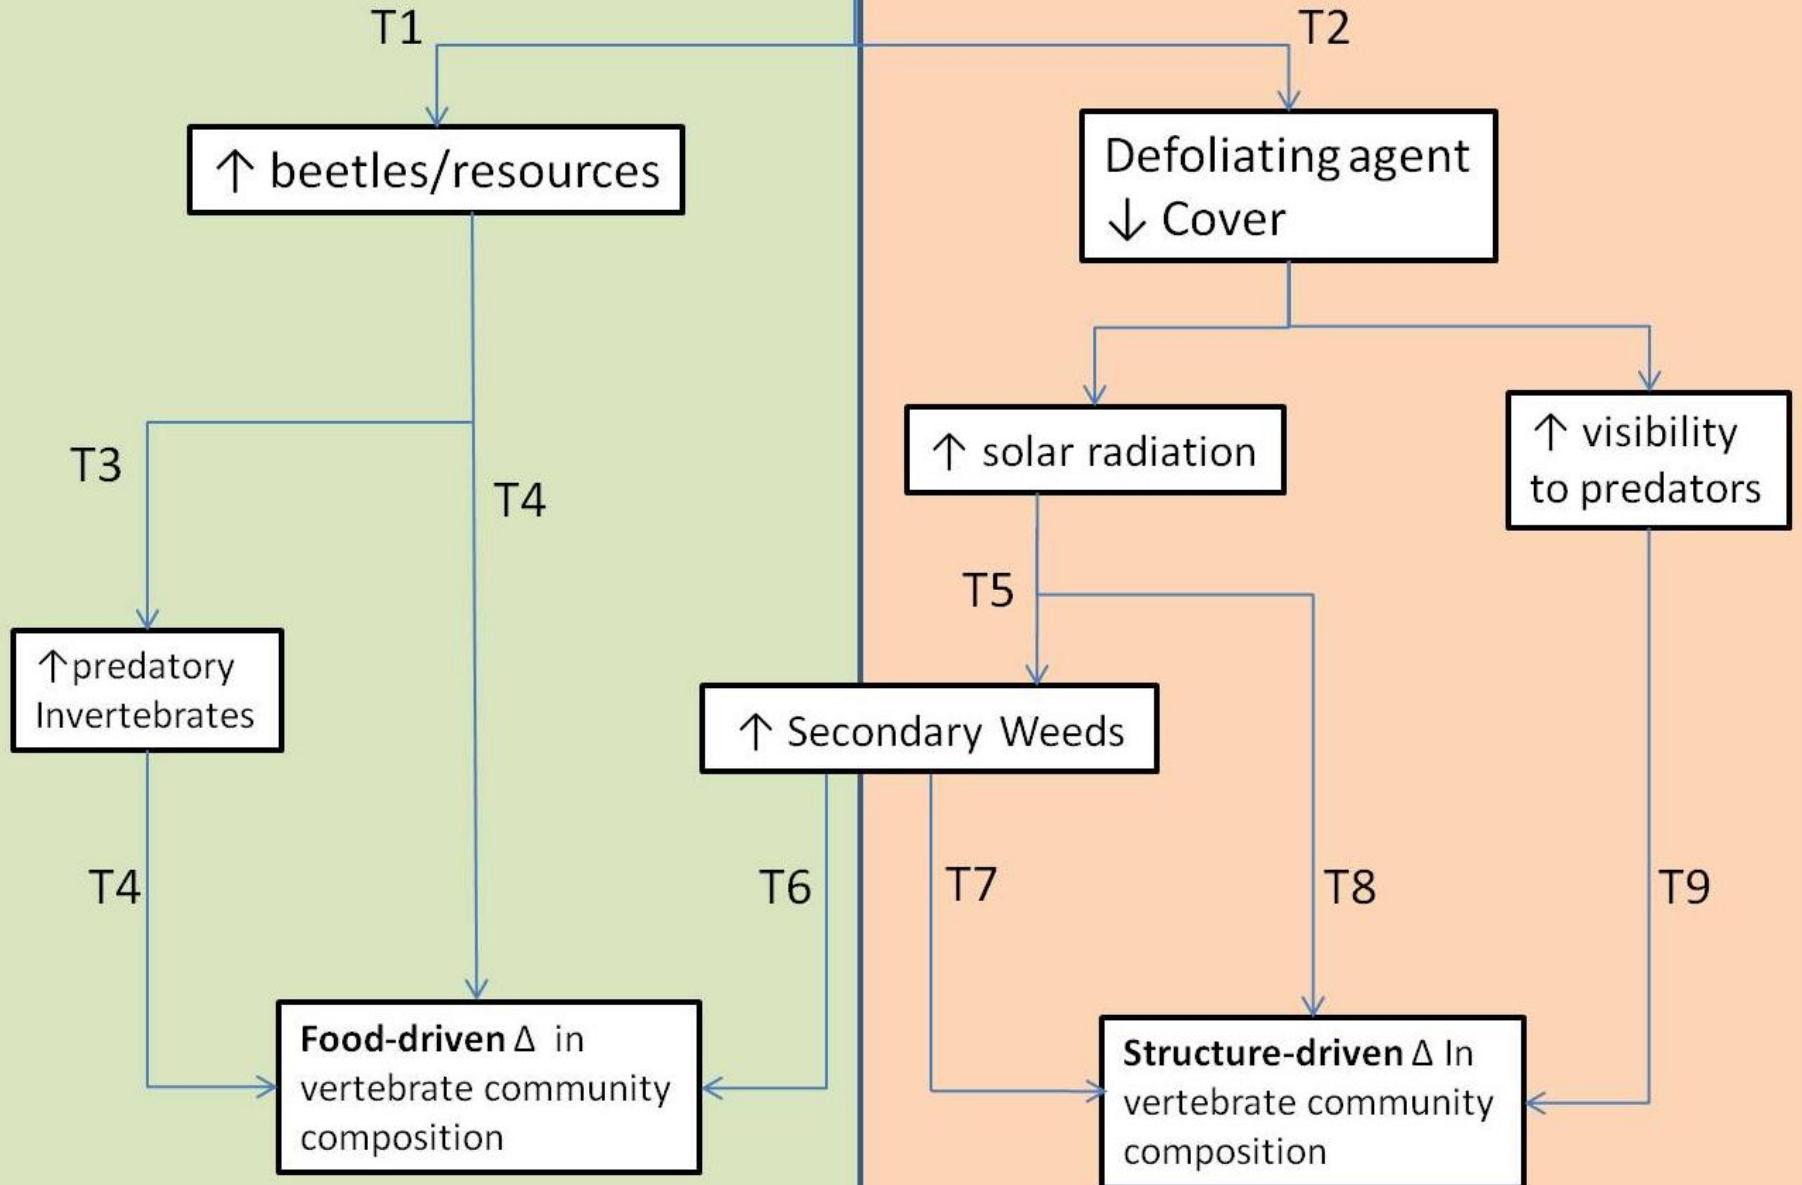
T1

T2

↑ beetles/resources

Defoliating agent
↓ Cover

↑ solar radiation

↑ visibility to predators

T3

T4

T5

↑predatory Invertebrates

↑ Secondary Weeds

T4

T6

T7

T8

T9

**Food-driven** Δ in vertebrate community composition

**Structure-driven** Δ In vertebrate community composition